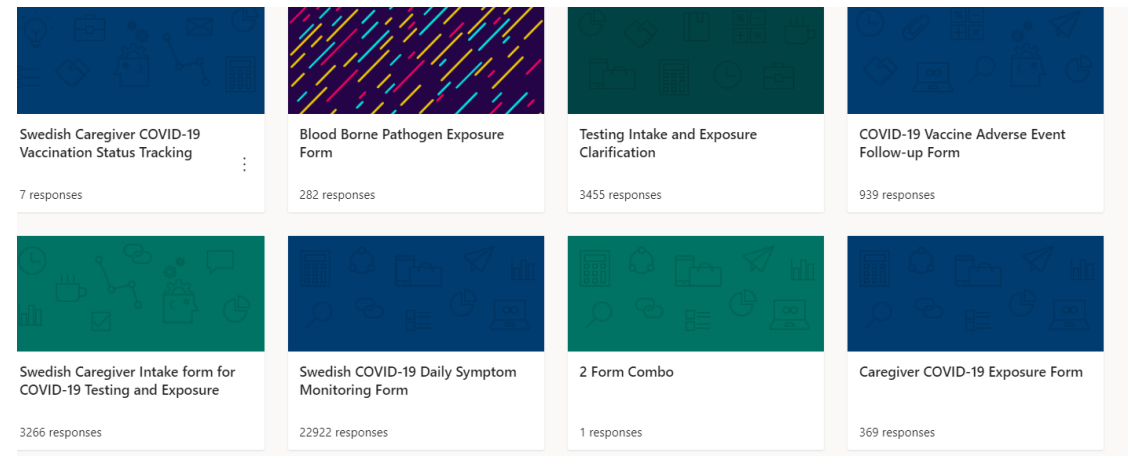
Swedish Caregiver COVID-19 Vaccination Status Tracking

7 responses

Blood Borne Pathogen Exposure Form

282 responses

Testing Intake and Exposure Clarification

3455 responses

COVID-19 Vaccine Adverse Event Follow-up Form

939 responses

Swedish Caregiver Intake form for COVID-19 Testing and Exposure

3266 responses

Swedish COVID-19 Daily Symptom Monitoring Form

22922 responses

2 Form Combo

1 responses

Caregiver COVID-19 Exposure Form

369 responses